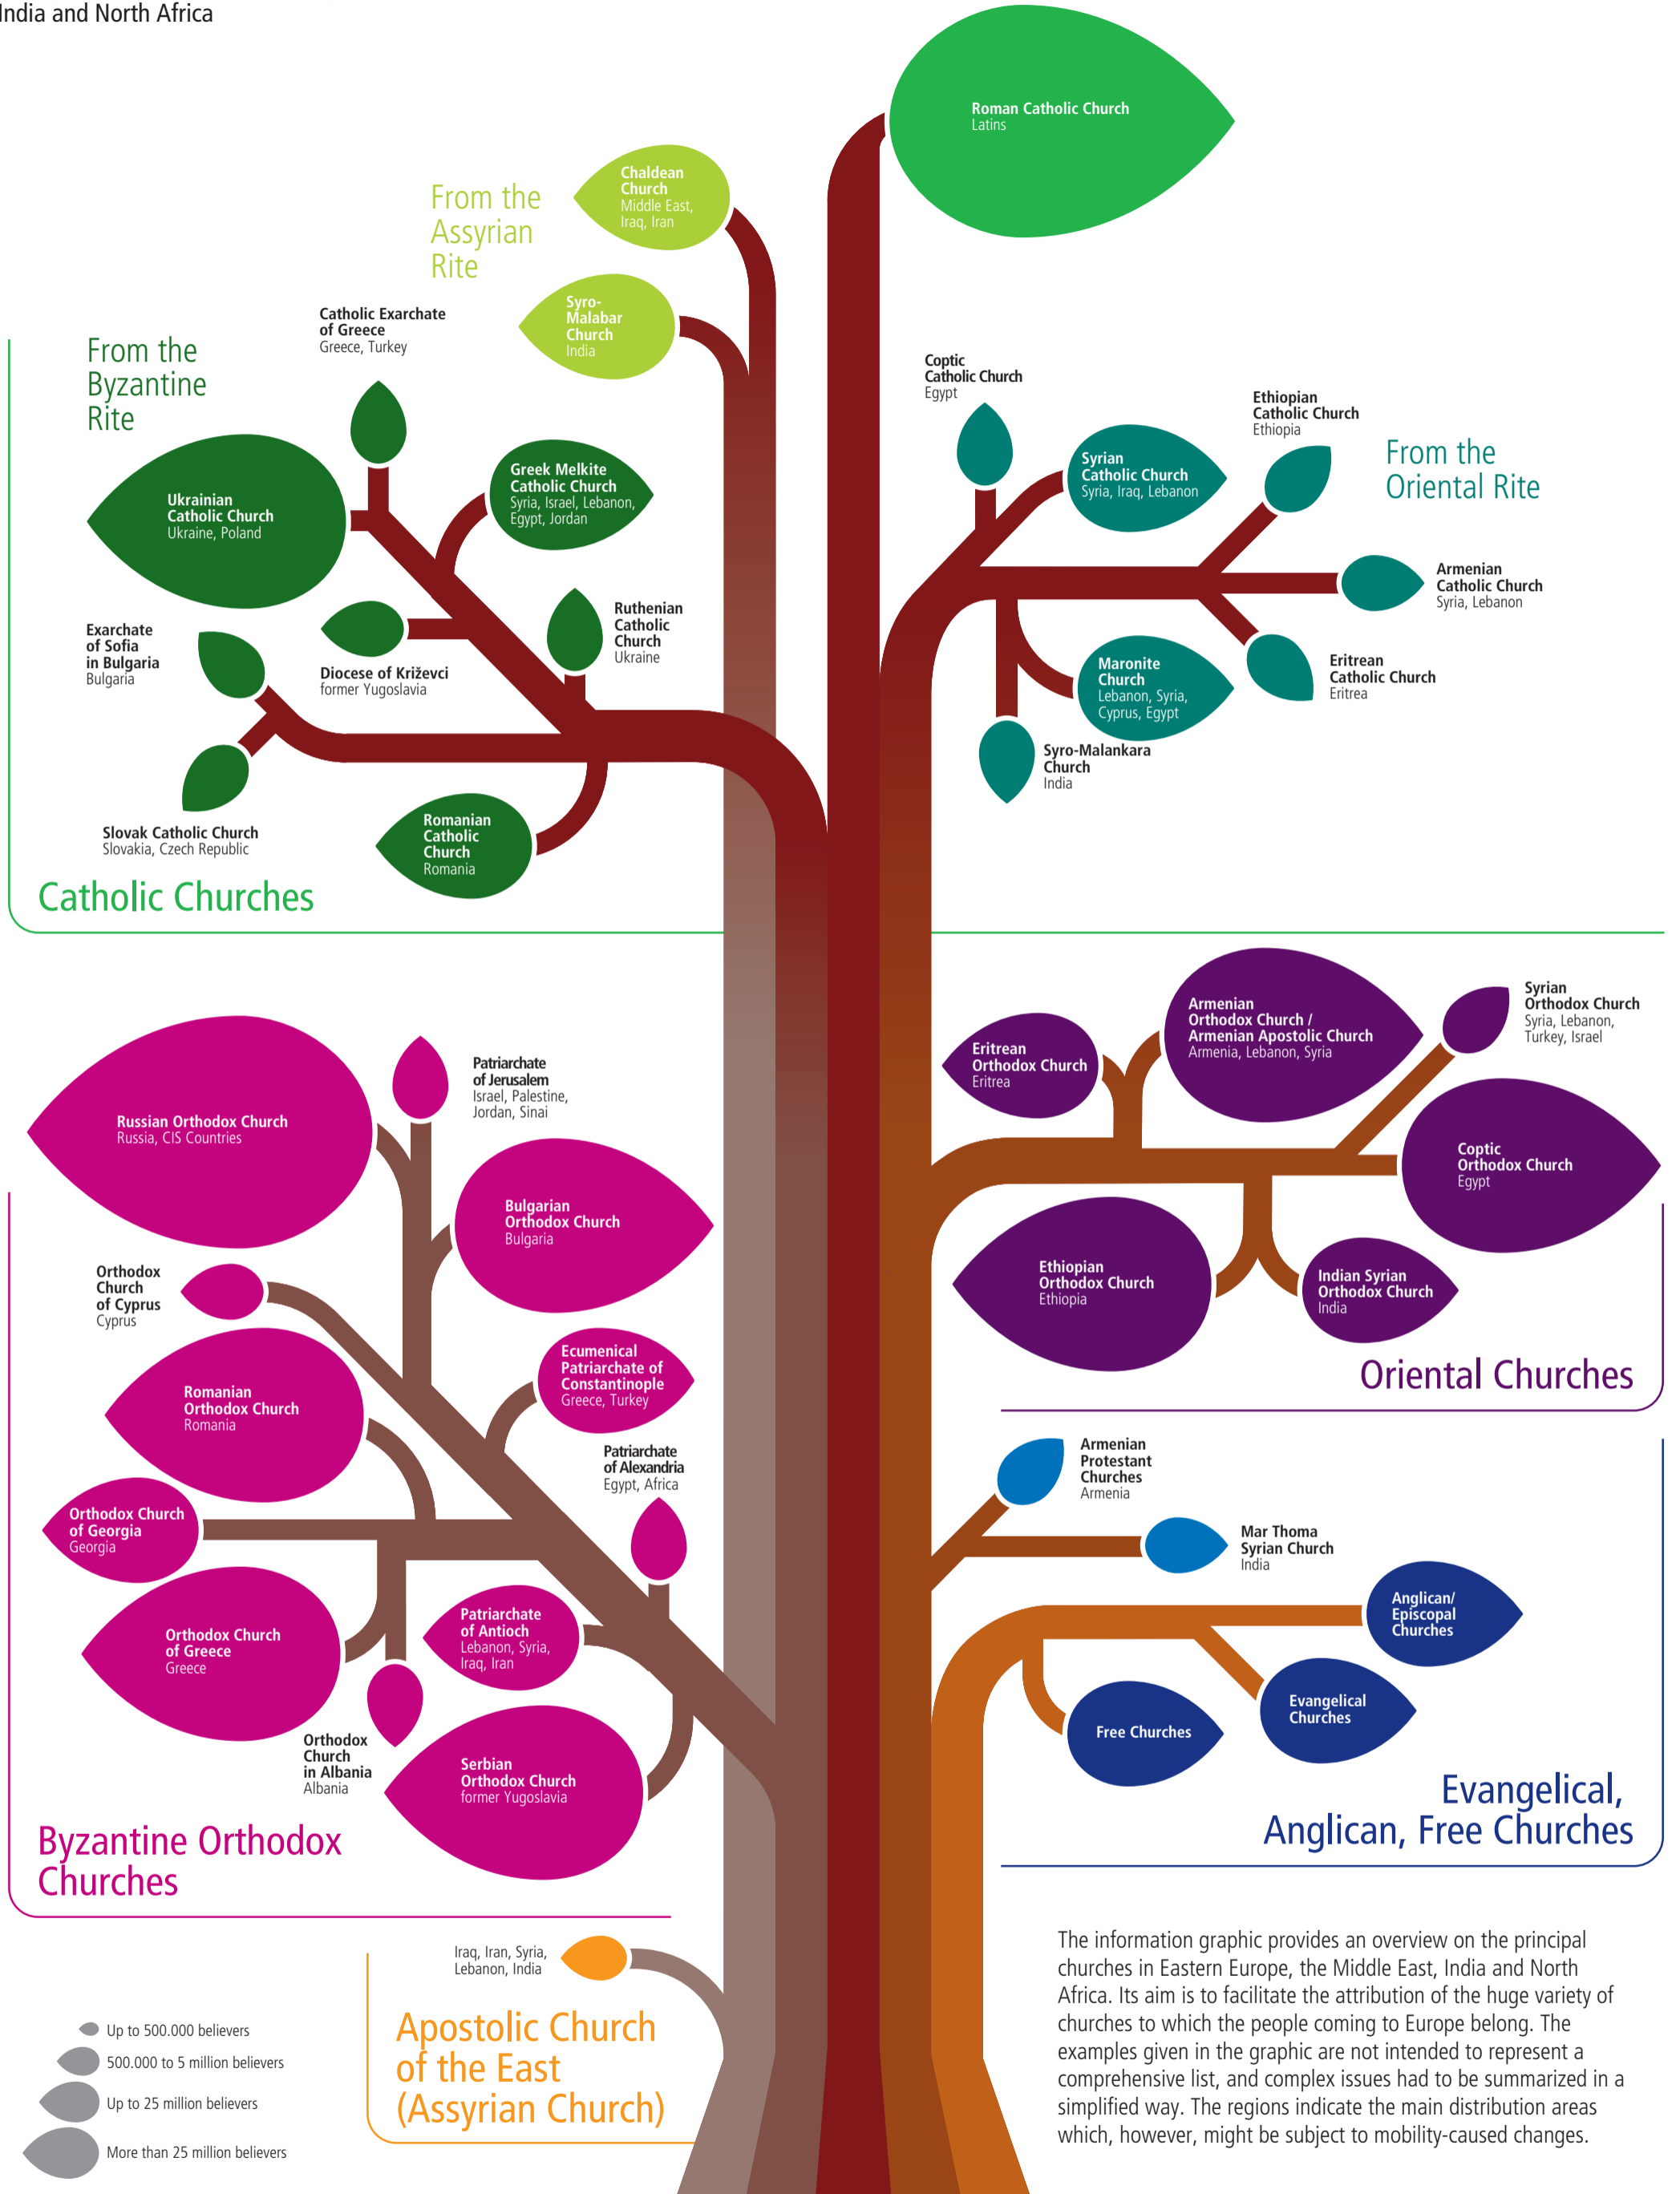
India and North Africa

Roman Catholic Church
Latins

From the Assyrian Rite

Chaldean Church
Middle East, Iraq, Iran

Syro-Malabar Church
India

From the Byzantine Rite

Catholic Exarchate of Greece
Greece, Turkey

Ukrainian Catholic Church
Ukraine, Poland

Greek Melkite Catholic Church
Syria, Israel, Lebanon, Egypt, Jordan

Exarchate of Sofia in Bulgaria
Bulgaria

Diocese of Križevci
former Yugoslavia

Ruthenian Catholic Church
Ukraine

Slovak Catholic Church
Slovakia, Czech Republic

Romanian Catholic Church
Romania

Catholic Churches

Coptic Catholic Church
Egypt

Ethiopian Catholic Church
Ethiopia

Syrian Catholic Church
Syria, Iraq, Lebanon

From the Oriental Rite

Armenian Catholic Church
Syria, Lebanon

Maronite Church
Lebanon, Syria, Cyprus, Egypt

Eritrean Catholic Church
Eritrea

Syro-Malankara Church
India

Russian Orthodox Church
Russia, CIS Countries

Patriarchate of Jerusalem
Israel, Palestine, Jordan, Sinai

Bulgarian Orthodox Church
Bulgaria

Orthodox Church of Cyprus
Cyprus

Romanian Orthodox Church
Romania

Ecumenical Patriarchate of Constantinople
Greece, Turkey

Patriarchate of Alexandria
Egypt, Africa

Orthodox Church of Georgia
Georgia

Orthodox Church of Greece
Greece

Patriarchate of Antioch
Lebanon, Syria, Iraq, Iran

Orthodox Church in Albania
Albania

Serbian Orthodox Church
former Yugoslavia

Byzantine Orthodox Churches

Eritrean Orthodox Church
Eritrea

Armenian Orthodox Church / Armenian Apostolic Church
Armenia, Lebanon, Syria

Syrian Orthodox Church
Syria, Lebanon, Turkey, Israel

Coptic Orthodox Church
Egypt

Ethiopian Orthodox Church
Ethiopia

Indian Syrian Orthodox Church
India

Oriental Churches

Armenian Protestant Churches
Armenia

Mar Thoma Syrian Church
India

Anglican/ Episcopal Churches

Evangelical Churches

Free Churches

Evangelical, Anglican, Free Churches

Iraq, Iran, Syria, Lebanon, India

Apostolic Church of the East (Assyrian Church)

Up to 500.000 believers
500.000 to 5 million believers
Up to 25 million believers
More than 25 million believers

The information graphic provides an overview on the principal churches in Eastern Europe, the Middle East, India and North Africa. Its aim is to facilitate the attribution of the huge variety of churches to which the people coming to Europe belong. The examples given in the graphic are not intended to represent a comprehensive list, and complex issues had to be summarized in a simplified way. The regions indicate the main distribution areas which, however, might be subject to mobility-caused changes.